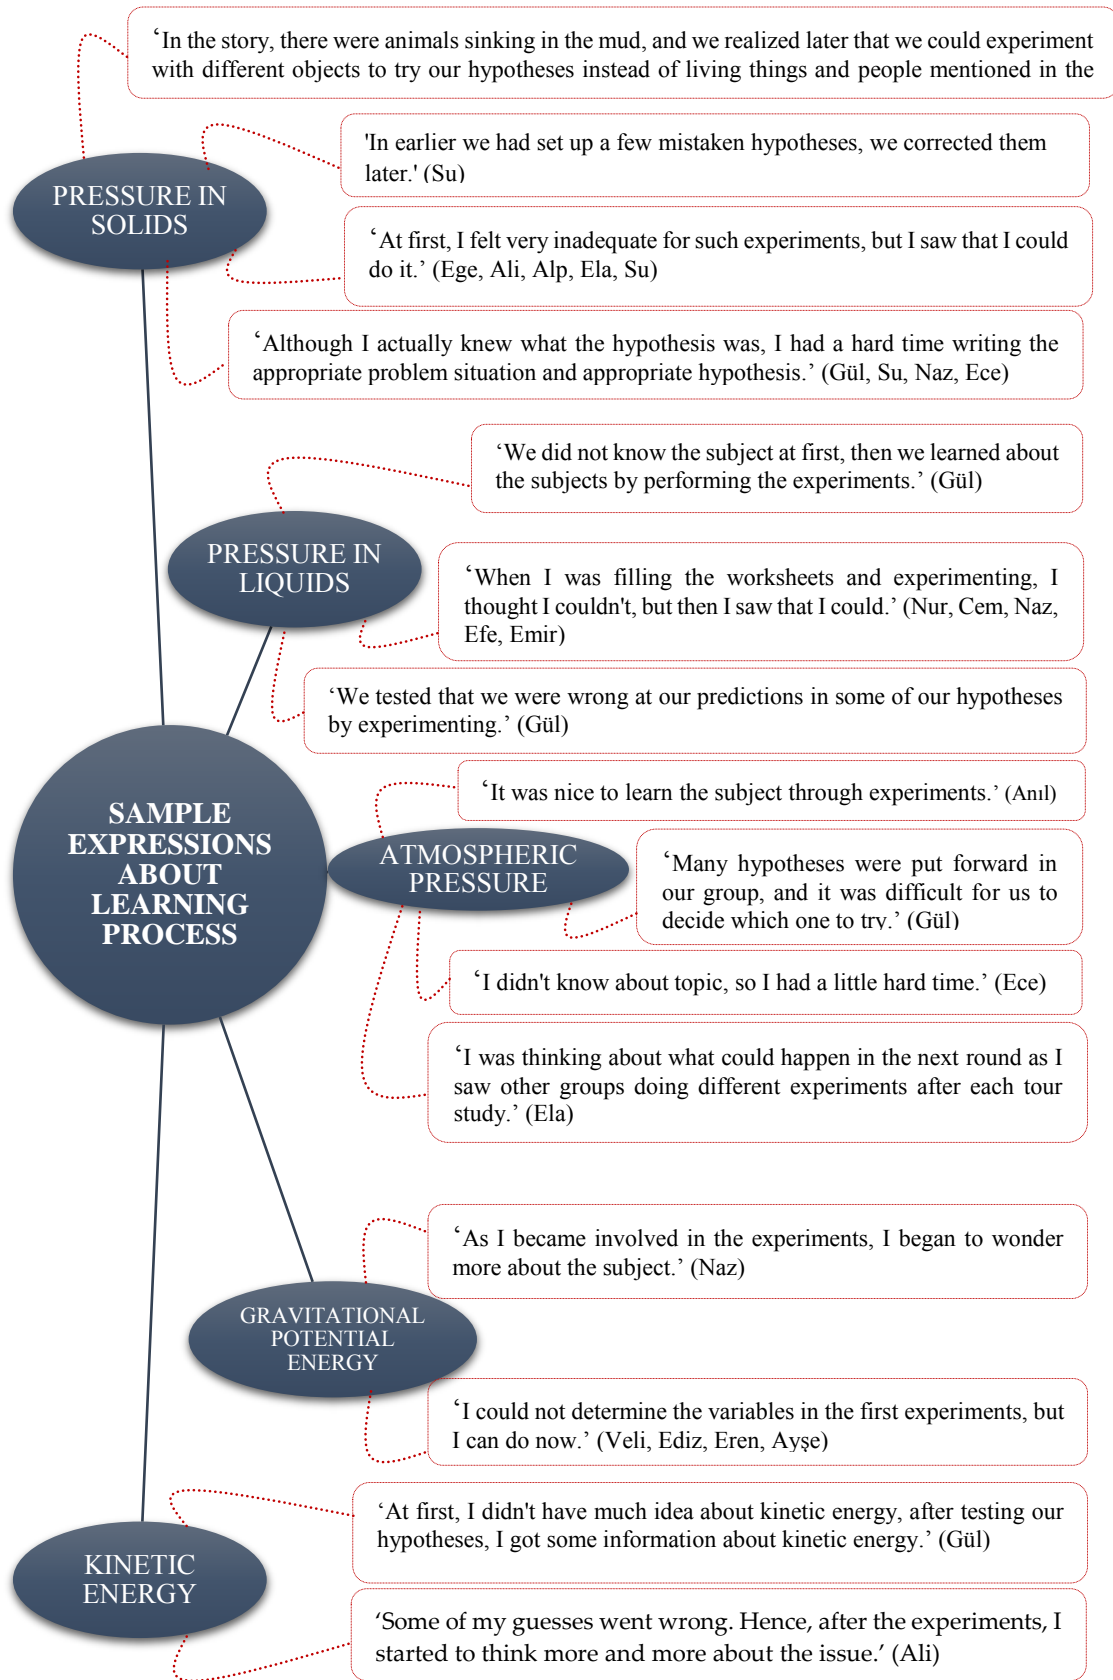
‘In the story, there were animals sinking in the mud, and we realized later that we could experiment with different objects to try our hypotheses instead of living things and people mentioned in the

'In earlier we had set up a few mistaken hypotheses, we corrected them later.' (Su)

PRESSURE IN SOLIDS

‘At first, I felt very inadequate for such experiments, but I saw that I could do it.’ (Ege, Ali, Alp, Ela, Su)

‘Although I actually knew what the hypothesis was, I had a hard time writing the appropriate problem situation and appropriate hypothesis.’ (Gül, Su, Naz, Ece)

‘We did not know the subject at first, then we learned about the subjects by performing the experiments.’ (Gül)

PRESSURE IN LIQUIDS

‘When I was filling the worksheets and experimenting, I thought I couldn't, but then I saw that I could.’ (Nur, Cem, Naz, Efe, Emir)

‘We tested that we were wrong at our predictions in some of our hypotheses by experimenting.’ (Gül)

‘It was nice to learn the subject through experiments.’ (Anıl)

SAMPLE EXPRESSIONS ABOUT LEARNING PROCESS

ATMOSPHERIC PRESSURE

‘Many hypotheses were put forward in our group, and it was difficult for us to decide which one to try.’ (Gül)

‘I didn't know about topic, so I had a little hard time.’ (Ece)

‘I was thinking about what could happen in the next round as I saw other groups doing different experiments after each tour study.’ (Ela)

‘As I became involved in the experiments, I began to wonder more about the subject.’ (Naz)

GRAVITATIONAL POTENTIAL ENERGY

‘I could not determine the variables in the first experiments, but I can do now.’ (Veli, Ediz, Eren, Ayşe)

‘At first, I didn't have much idea about kinetic energy, after testing our hypotheses, I got some information about kinetic energy.’ (Gül)

KINETIC ENERGY

‘Some of my guesses went wrong. Hence, after the experiments, I started to think more and more about the issue.’ (Ali)